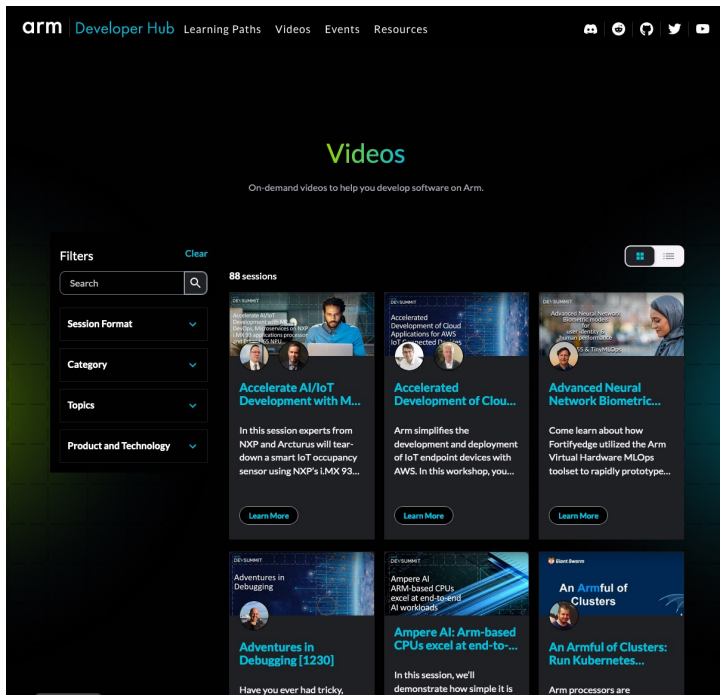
arm | Developer Hub Learning Paths Videos Events Resources

Videos

On-demand videos to help you develop software on Arm.

Filters Clear

Search

Session Format

Category

Topics

Product and Technology

88 sessions

DEV SUMMIT
Accelerate AI/IoT Development with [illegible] DevOps, Microservices on NXP i.MX 93 applications processor and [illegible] NPU

Accelerate AI/IoT Development with M...

In this session experts from NXP and Arcturus will tear-down a smart IoT occupancy sensor using NXP's i.MX 93...

Learn More

DEV SUMMIT
Accelerated Development of Cloud Applications for AWS IoT Connected Devices

Accelerated Development of Clou...

Arm simplifies the development and deployment of IoT endpoint devices with AWS. In this workshop, you...

Learn More

DEV SUMMIT
Advanced Neural Network Biometric models for user identity & human performance
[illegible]S & TinyMLOps

Advanced Neural Network Biometric...

Come learn about how Fortifyedge utilized the Arm Virtual Hardware MLOps toolset to rapidly prototype...

Learn More

DEV SUMMIT
Adventures in Debugging

Adventures in Debugging [1230]

Have you ever had tricky,

DEV SUMMIT
Ampere AI ARM-based CPUs excel at end-to-end AI workloads

Ampere AI: Arm-based CPUs excel at end-to-...

In this session, we'll demonstrate how simple it is

Giant Swarm
An Armful of Clusters

An Armful of Clusters: Run Kubernetes...

Arm processors are